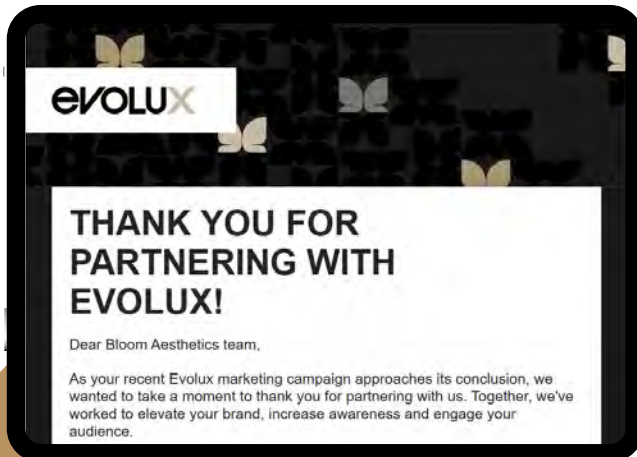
eVOLUX

THANK YOU FOR PARTNERING WITH EVOLUX!

Dear Bloom Aesthetics team,

As your recent Evolux marketing campaign approaches its conclusion, we wanted to take a moment to thank you for partnering with us. Together, we've worked to elevate your brand, increase awareness and engage your audience.